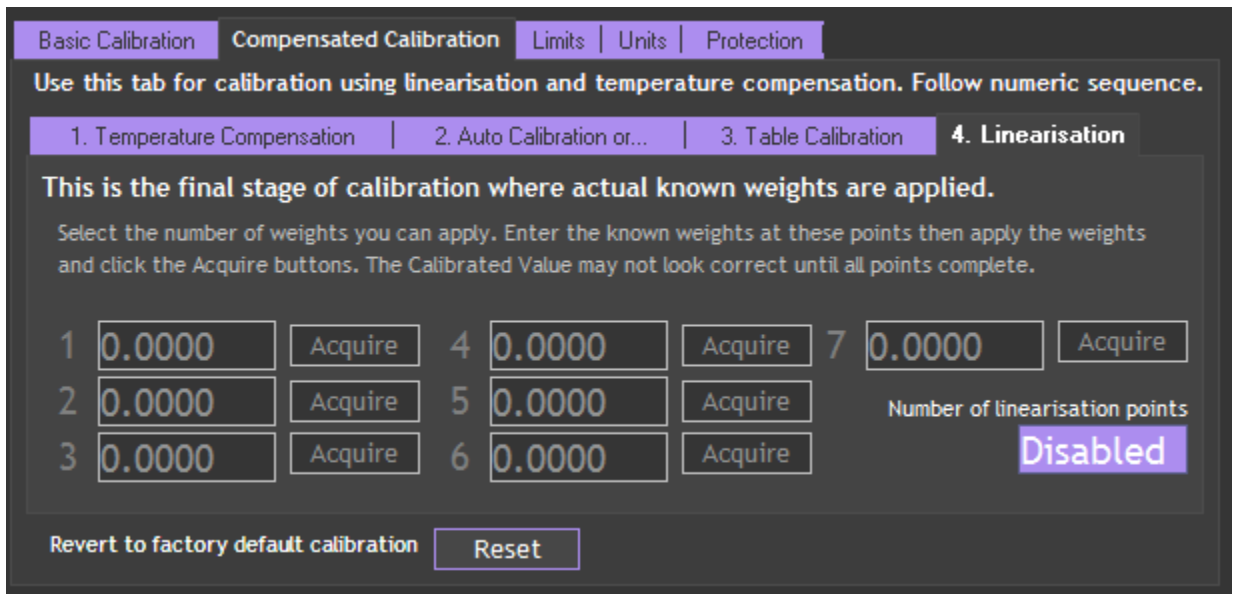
Basic Calibration | Compensated Calibration | Limits | Units | Protection

Use this tab for calibration using linearisation and temperature compensation. Follow numeric sequence.

1. Temperature Compensation | 2. Auto Calibration or... | 3. Table Calibration | 4. Linearisation

This is the final stage of calibration where actual known weights are applied.

Select the number of weights you can apply. Enter the known weights at these points then apply the weights and click the Acquire buttons. The Calibrated Value may not look correct until all points complete.

1 0.0000 Acquire
2 0.0000 Acquire
3 0.0000 Acquire

4 0.0000 Acquire
5 0.0000 Acquire
6 0.0000 Acquire

7 0.0000 Acquire

Number of linearisation points
Disabled

Revert to factory default calibration Reset